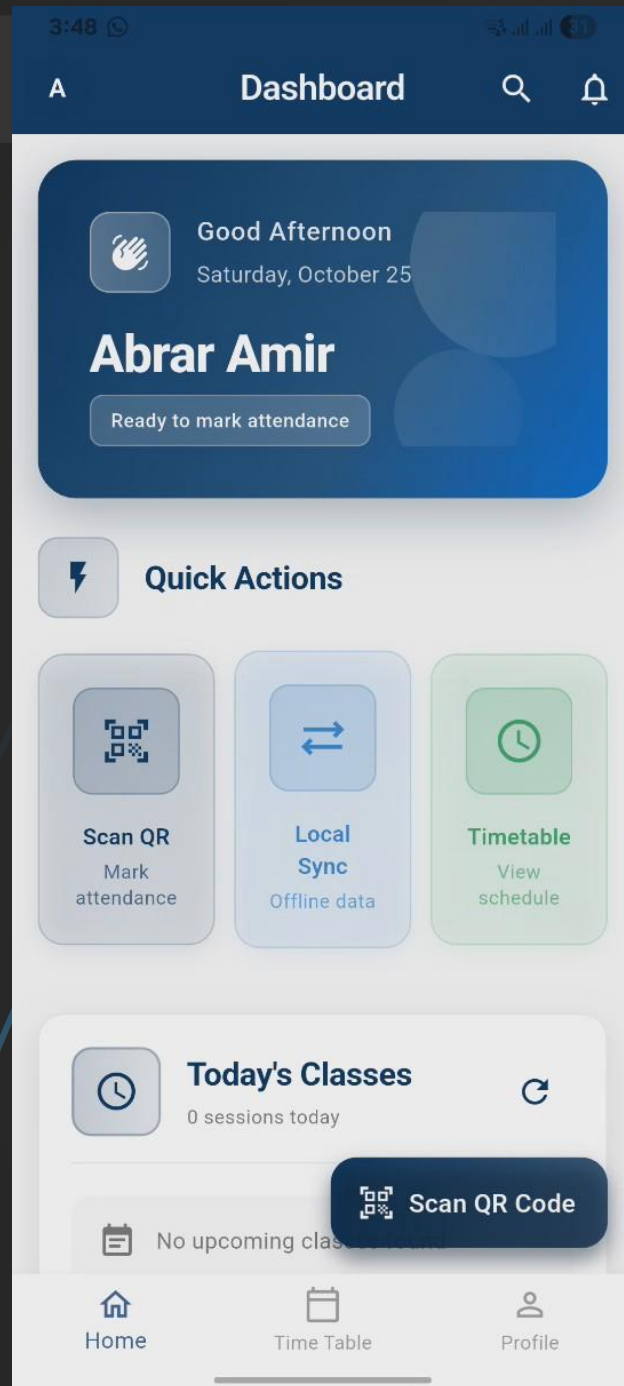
3:48

A Dashboard

Good Afternoon
Saturday, October 25

Abrar Amir

Ready to mark attendance

Quick Actions

Scan QR
Mark attendance

Local Sync
Offline data

Timetable
View schedule

Today's Classes
0 sessions today

No upcoming cla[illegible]

Scan QR Code

Home
Time Table
Profile